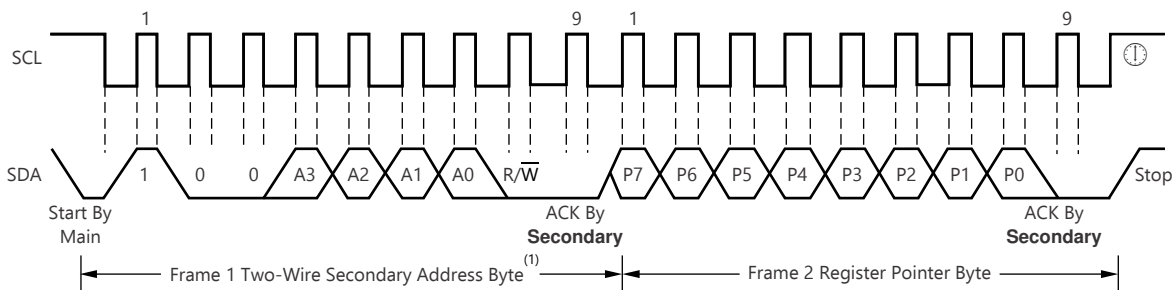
1

9

1

9

SCL

SDA

1

0

0

A3

A2

A1

A0

$R/\overline{W}$

P7

P6

P5

P4

P3

P2

P1

P0

Stop

Start By Main

ACK By **Secondary**

ACK By **Secondary**

Frame 1 Two-Wire Secondary Address Byte$^{(1)}$

Frame 2 Register Pointer Byte